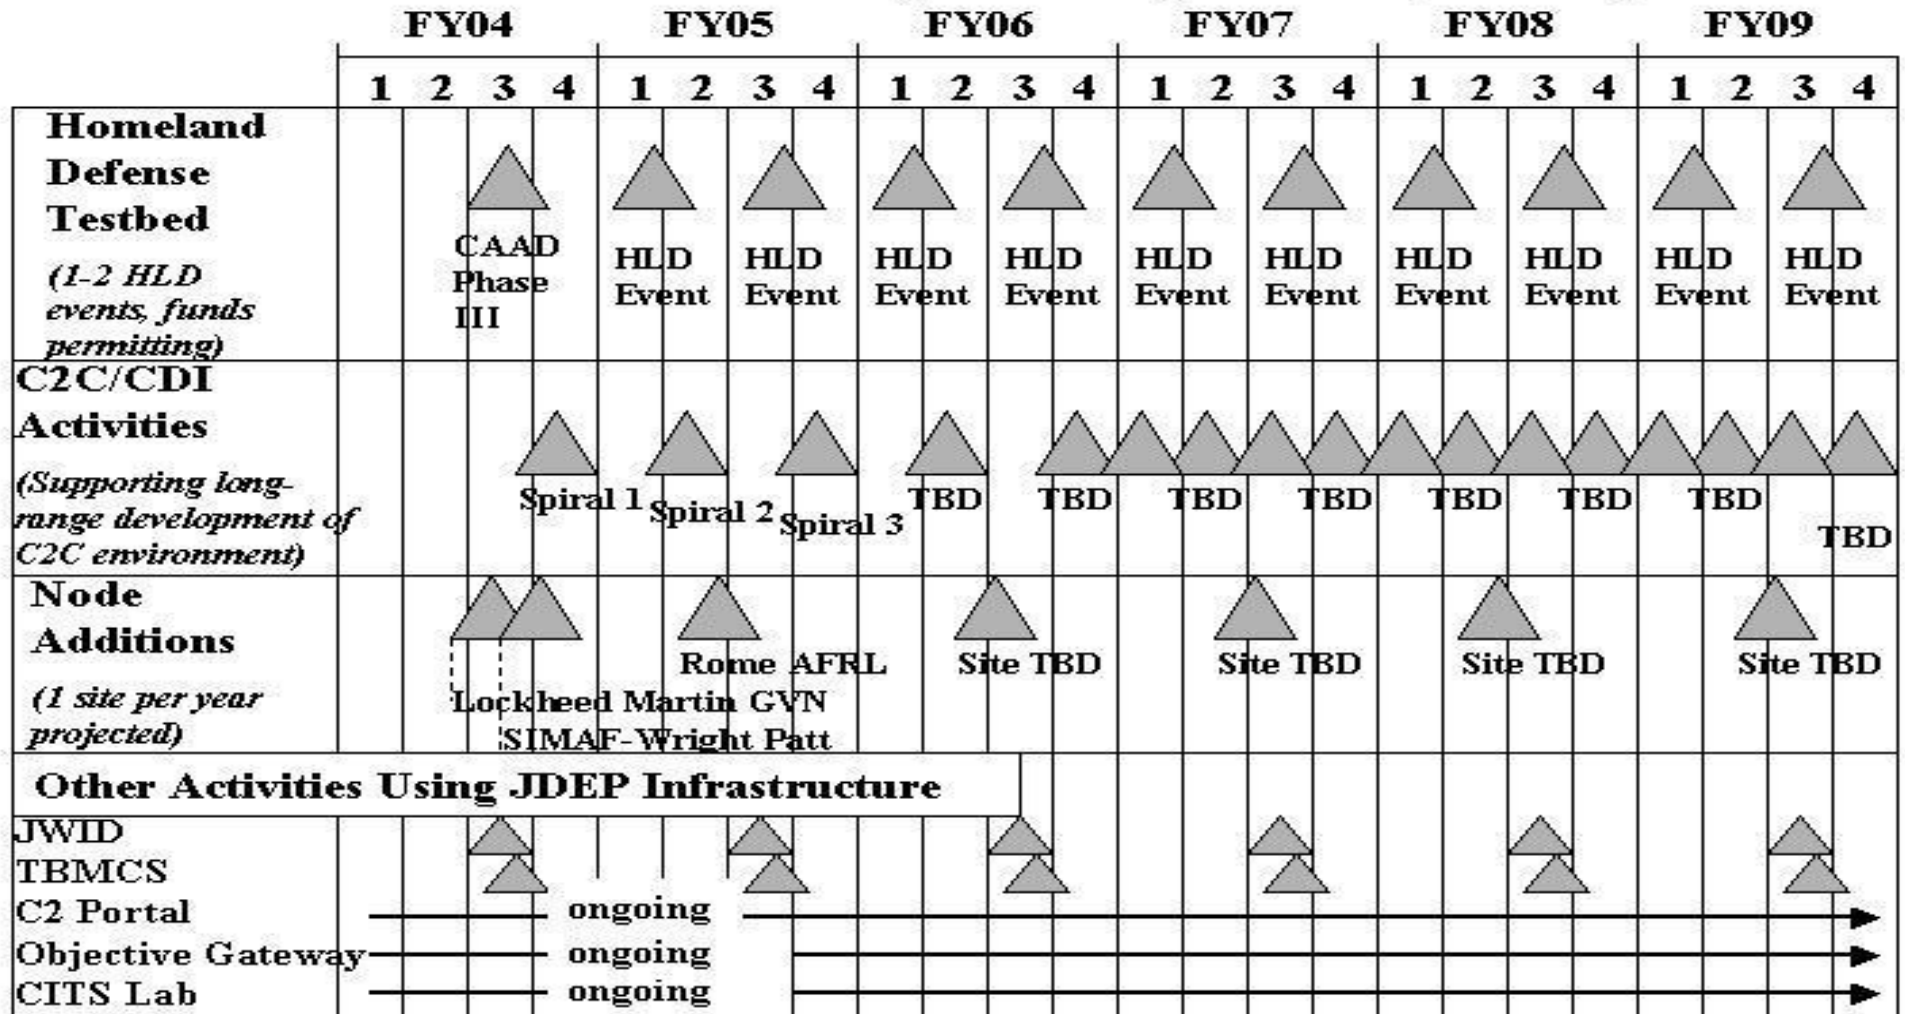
| | FY04 | | | | FY05 | | | | FY06 | | | | FY07 | | | | FY08 | | | | FY09 | | | |
|---|---|---|---|---|---|---|---|---|---|---|---|---|---|---|---|---|---|---|---|---|---|---|---|---|
| | 1 | 2 | 3 | 4 | 1 | 2 | 3 | 4 | 1 | 2 | 3 | 4 | 1 | 2 | 3 | 4 | 1 | 2 | 3 | 4 | 1 | 2 | 3 | 4 |

Homeland Defense Testbed
(1-2 HLD events, funds permitting)

CAAD Phase III
HLD Event
HLD Event
HLD Event
HLD Event
HLD Event
HLD Event
HLD Event
HLD Event
HLD Event
HLD Event

C2C/CDI Activities
(Supporting long-range development of C2C environment)

Spiral 1
Spiral 2
Spiral 3
TBD
TBD
TBD
TBD
TBD
TBD
TBD
TBD

Node Additions
(1 site per year projected)

Rome AFRL
Site TBD
Site TBD
Site TBD
Site TBD
Lockheed Martin GVN
SIMAF-Wright Patt

Other Activities Using JDEP Infrastructure
JWID
TBMCS
C2 Portal ongoing
Objective Gateway ongoing
CITS Lab ongoing